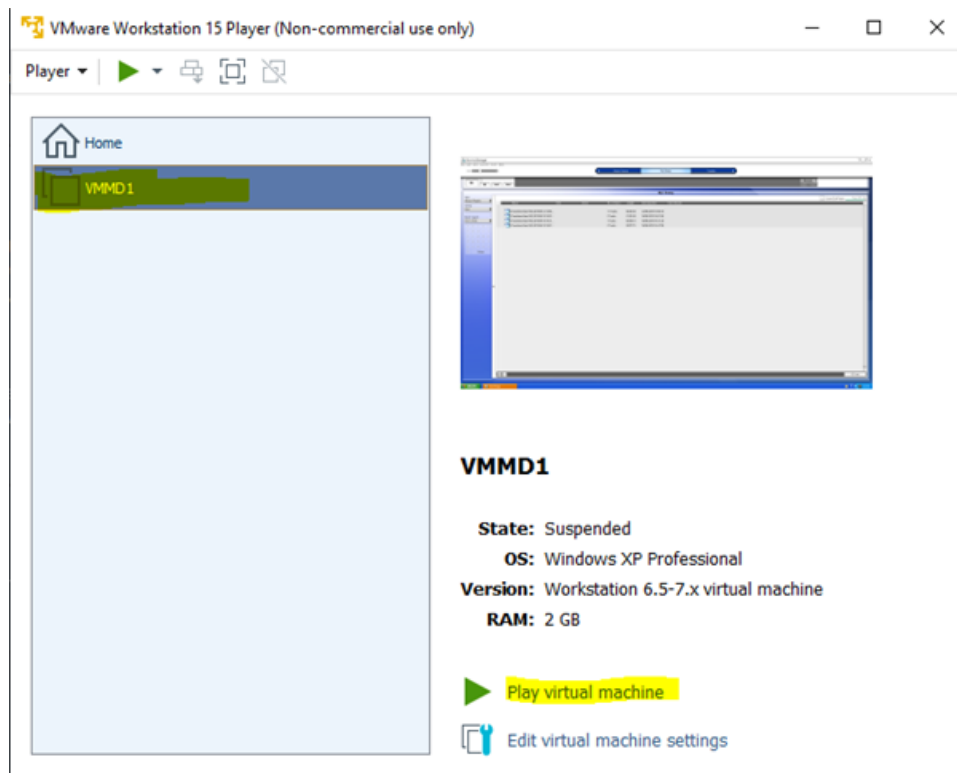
VMware Workstation 15 Player (Non-commercial use only)

Player

Home

VMMD1

VMMD1

State: Suspended
OS: Windows XP Professional
Version: Workstation 6.5-7.x virtual machine
RAM: 2 GB

Play virtual machine

Edit virtual machine settings